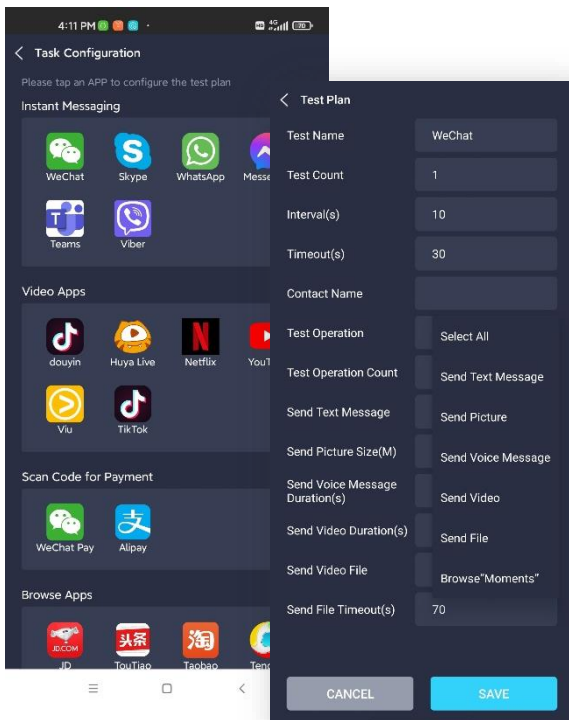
4:11 PM

< Task Configuration

Please tap an APP to configure the test plan

Instant Messaging

WeChat
Skype
WhatsApp
Messe
Teams
Viber

Video Apps

douyin
Huya Live
Netflix
YouT
Viu
TikTok

Scan Code for Payment

WeChat Pay
Alipay

Browse Apps

JD
TouTiao
Taobao
Tenc

< Test Plan

| | |
|---|---|
| Test Name | WeChat |
| Test Count | 1 |
| Interval(s) | 10 |
| Timeout(s) | 30 |
| Contact Name | |
| Test Operation | Select All |
| Test Operation Count | Send Text Message |
| Send Text Message | Send Picture |
| Send Picture Size(M) | Send Voice Message |
| Send Voice Message Duration(s) | Send Video |
| Send Video Duration(s) | Send File |
| Send Video File | Browse"Moments" |
| Send File Timeout(s) | 70 |

CANCEL
SAVE